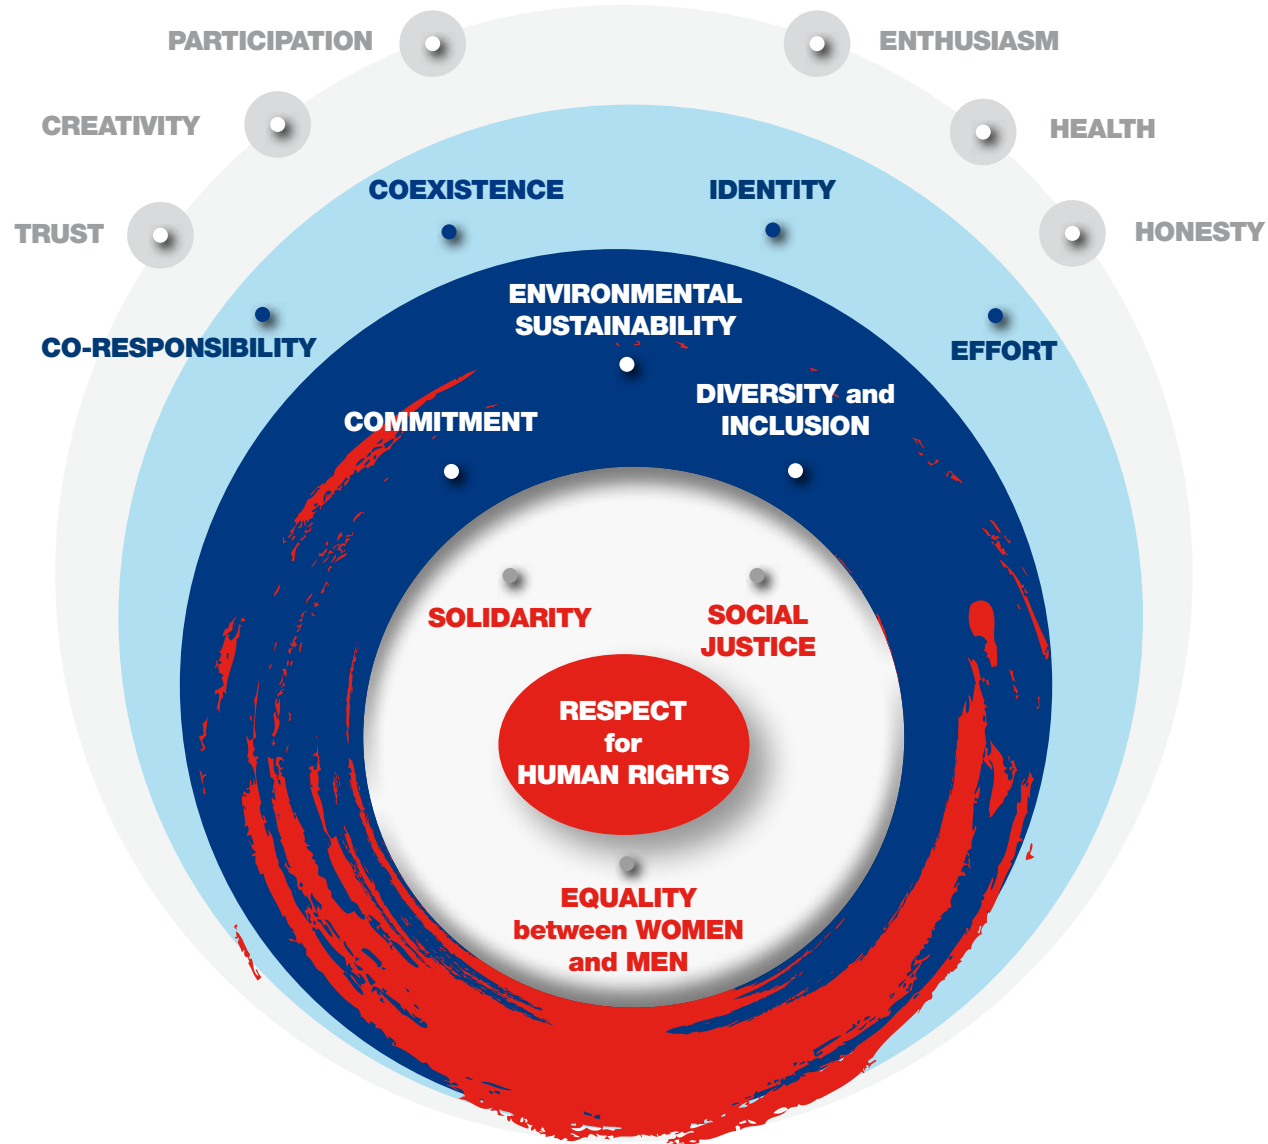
PARTICIPATION

ENTHUSIASM

CREATIVITY

HEALTH

TRUST

HONESTY

COEXISTENCE

IDENTITY

CO-RESPONSIBILITY

EFFORT

ENVIRONMENTAL SUSTAINABILITY

COMMITMENT

DIVERSITY and INCLUSION

SOLIDARITY

SOCIAL JUSTICE

RESPECT for HUMAN RIGHTS

EQUALITY between WOMEN and MEN